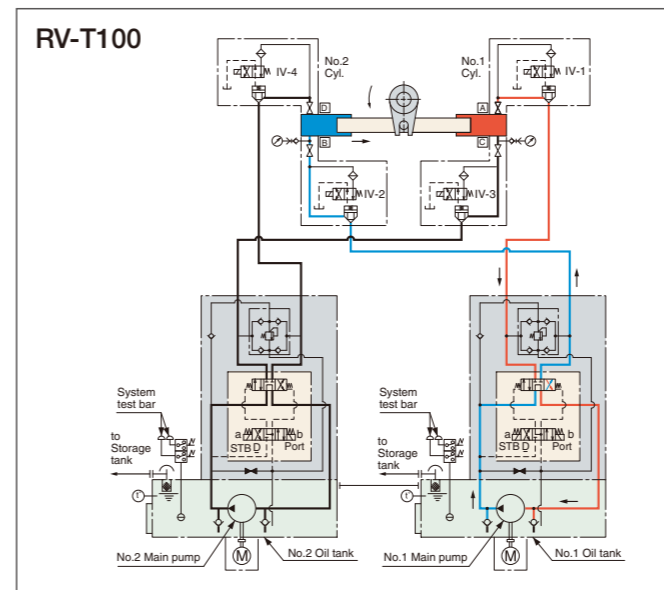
RV-T100

No.2 Cyl.

IV-4

D

B

IV-2

No.1 Cyl.

IV-1

A

C

IV-3

System test bar

to Storage tank

a

b

STB D

Port

T

M

No.2 Main pump

No.2 Oil tank

System test bar

to Storage tank

a

b

STB D

Port

T

M

No.1 Main pump

No.1 Oil tank